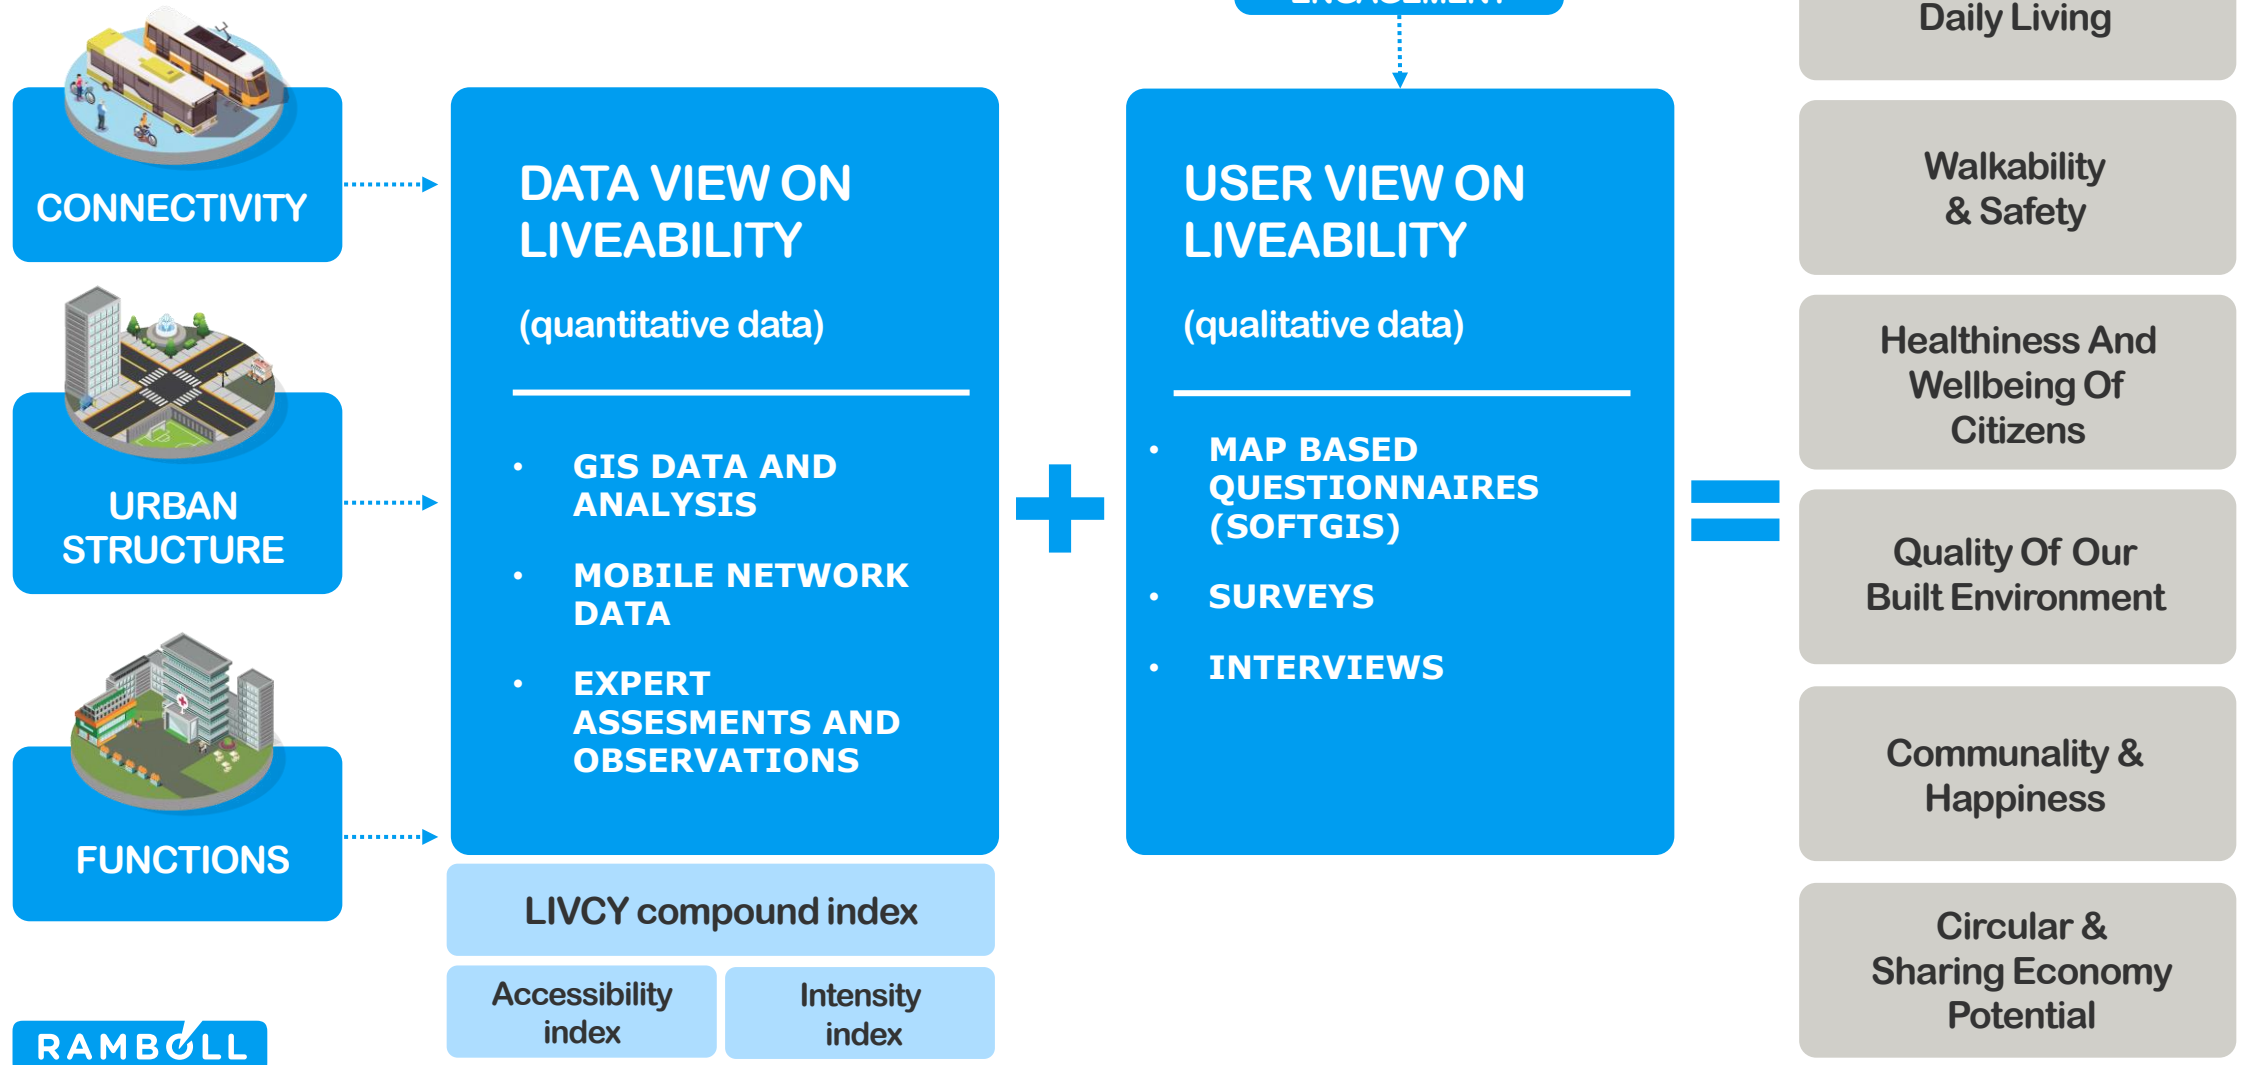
CONNECTIVITY

URBAN STRUCTURE

FUNCTIONS

RAMBØLL

DATA VIEW ON LIVEABILITY

(quantitative data)

• GIS DATA AND ANALYSIS

• MOBILE NETWORK DATA

• EXPERT ASSESMENTS AND OBSERVATIONS

LIVCY compound index

Accessibility index

Intensity index

+

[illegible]

USER VIEW ON LIVEABILITY

(qualitative data)

• MAP BASED QUESTIONNAIRES (SOFTGIS)

• SURVEYS

• INTERVIEWS

=

Daily Living

Walkability & Safety

Healthiness And Wellbeing Of Citizens

Quality Of Our Built Environment

Communality & Happiness

Circular & Sharing Economy Potential